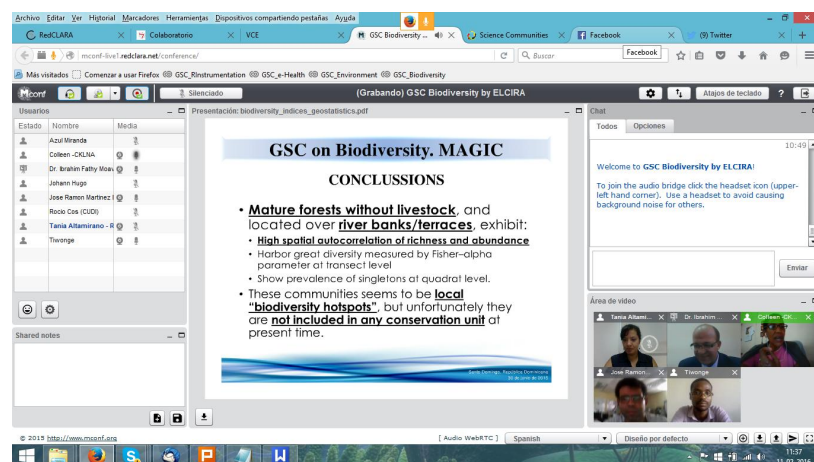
Archivo Editar Ver Historial Marcadores Herramientas Dispositivos compartiendo pestañas Ayuda

RedCLARA | Colaboratorio | VCE | GSC Biodiversity ... | Science Communities | Facebook | (9) Twitter

mconf-live1.redclara.net/conference/

Buscar

Facebook

Más visitados | Comenzar a usar Firefox | GSC_RInstrumentation | GSC_e-Health | GSC_Environment | GSC_Biodiversity

Mconf | Silenciado | (Grabando) GSC Biodiversity by ELCIRA | Atajos de teclado | ?

Usuarios

Estado | Nombre | Media

Azul Miranda
Colleen -CKLNA
Dr. Ibrahim Fathy Moav
Johann Hugo
Jose Ramon Martinez
Rocio Cos (CUDI)
Tania Altamirano - R
Tiwonge

Shared notes

Presentación: biodiversity_indices_geostatistics.pdf

GSC on Biodiversity. MAGIC

CONCLUSSIONS

• Mature forests without livestock, and located over river banks/terraces, exhibit:
• High spatial autocorrelation of richness and abundance
• Harbor great diversity measured by Fisher–alpha parameter at transect level
• Show prevalence of singletons at quadrat level.
• These communities seems to be local "biodiversity hotspots", but unfortunately they are not included in any conservation unit at present time.

Santo Domingo, República Dominicana
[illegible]

Chat

Todos | Opciones

10:49

Welcome to GSC Biodiversity by ELCIRA!

To join the audio bridge click the headset icon (upper-left hand corner). Use a headset to avoid causing background noise for others.

Enviar

Área de video

Tania Altami... | Dr. Ibrahim ... | Colleen -CK...
Jose Ramon ... | Tiwonge

© 2015 http://www.mconf.org

[ Audio WebRTC ] | Spanish | Diseño por defecto

11:37